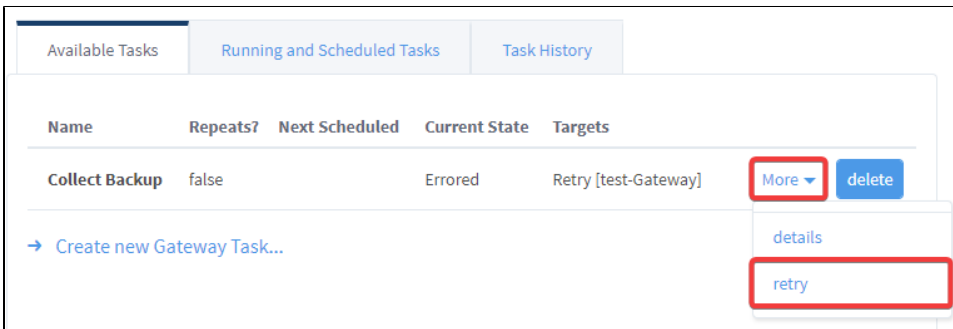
Available Tasks | Running and Scheduled Tasks | Task History

| Name | Repeats? | Next Scheduled | Current State | Targets | |
|---|---|---|---|---|---|
| Collect Backup | false | | Errored | Retry [test-Gateway] | More delete |

→ Create new Gateway Task...

details
retry